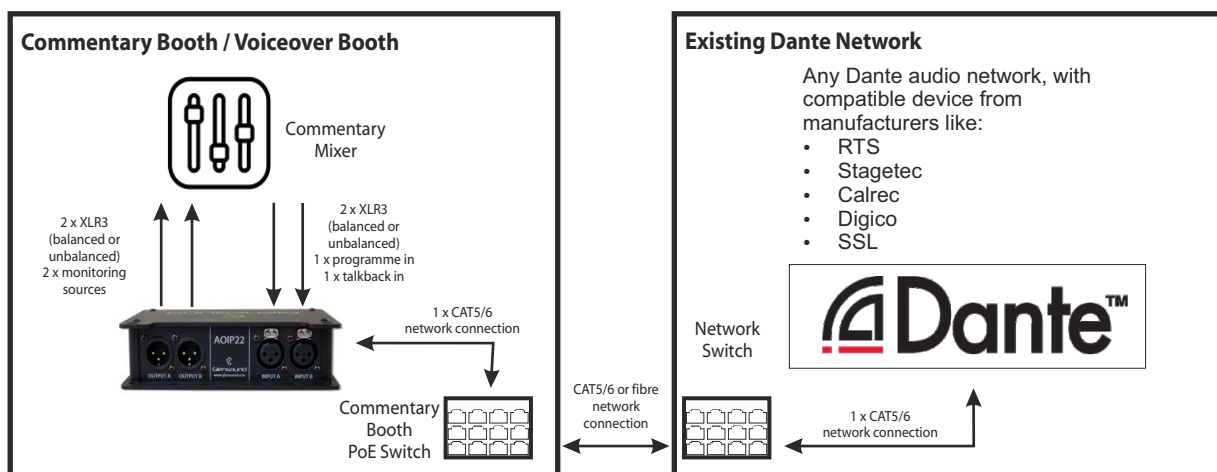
Commentary Booth / Voiceover Booth

Commentary Mixer

2 x XLR3 (balanced or unbalanced) 2 x monitoring sources

2 x XLR3 (balanced or unbalanced) 1 x programme in 1 x talkback in

OUTPUT A OUTPUT B AOIP22 Glensound www.glensound.com INPUT A INPUT B

1 x CAT5/6 network connection

Commentary Booth PoE Switch

CAT5/6 or fibre network connection

Existing Dante Network

Any Dante audio network, with compatible device from manufacturers like:
• RTS
• Stagetec
• Calrec
• Digico
• SSL

Dante™

Network Switch

1 x CAT5/6 network connection